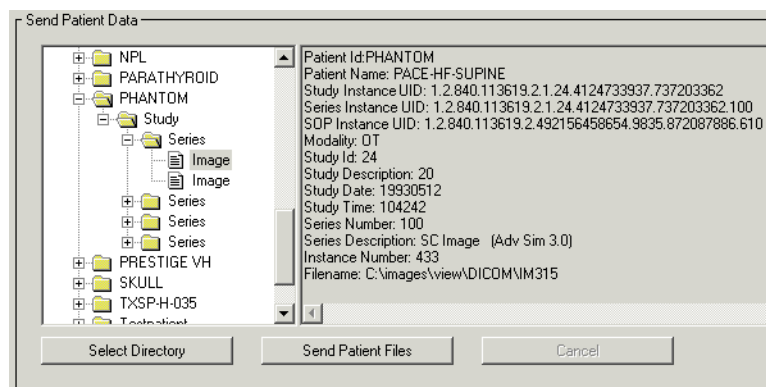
Send Patient Data

NPL
PARATHYROID
PHANTOM
Study
Series
Image
Image
Series
Series
Series
PRESTIGE VH
SKULL
TXSP-H-035
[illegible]

Patient Id:PHANTOM
Patient Name: PACE-HF-SUPINE
Study Instance UID: 1.2.840.113619.2.1.24.4124733937.737203362
Series Instance UID: 1.2.840.113619.2.1.24.4124733937.737203362.100
SOP Instance UID: 1.2.840.113619.2.492156458654.9835.872087886.610
Modality: OT
Study Id: 24
Study Description: 20
Study Date: 19930512
Study Time: 104242
Series Number: 100
Series Description: SC Image (Adv Sim 3.0)
Instance Number: 433
Filename: C:\images\view\DICOM\IM315

Select Directory
Send Patient Files
Cancel